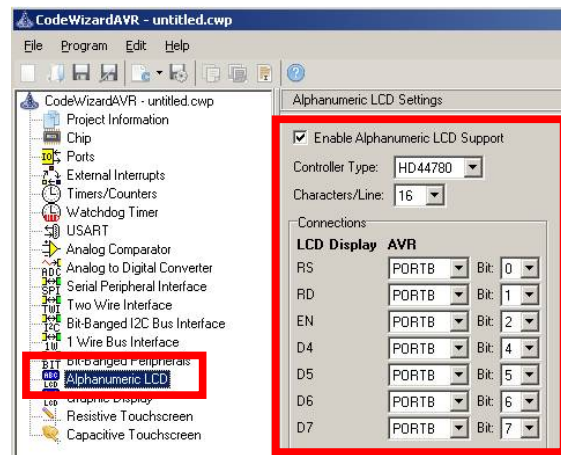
CodeWizardAVR - untitled.cwp

File Program Edit Help

CodeWizardAVR - untitled.cwp
Project Information
Chip
Ports
External Interrupts
Timers/Counters
Watchdog Timer
USART
Analog Comparator
Analog to Digital Converter
Serial Peripheral Interface
Two Wire Interface
Bit-Banged I2C Bus Interface
1 Wire Bus Interface
Bit-Banged Peripherals
Alphanumeric LCD
Graphic Display
Resistive Touchscreen
Capacitive Touchscreen

Alphanumeric LCD Settings

Enable Alphanumeric LCD Support

Controller Type: HD44780

Characters/Line: 16

Connections

| LCD Display | AVR | | |
|---|---|---|---|
| RS | PORTB | Bit: | 0 |
| RD | PORTB | Bit: | 1 |
| EN | PORTB | Bit: | 2 |
| D4 | PORTB | Bit: | 4 |
| D5 | PORTB | Bit: | 5 |
| D6 | PORTB | Bit: | 6 |
| D7 | PORTB | Bit: | 7 |